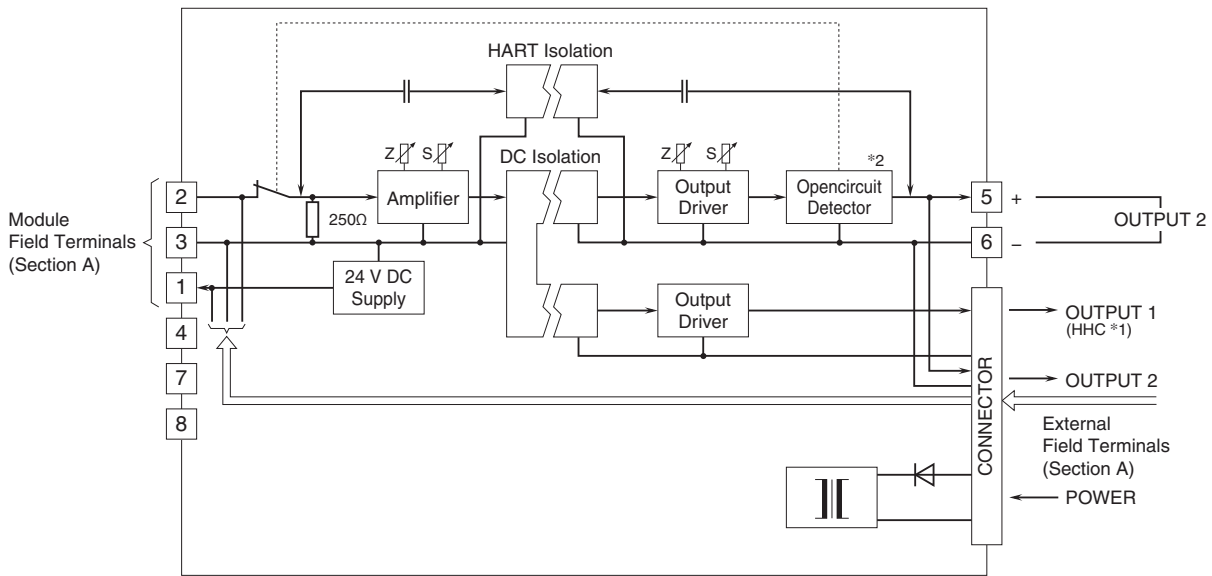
HART Isolation

Z S

Amplifier

250Ω

DC Isolation

Z S

Output Driver

Opencircuit Detector

*2

Module Field Terminals (Section A)

2

3

1

4

7

8

24 V DC Supply

Output Driver

5 +

6 –

OUTPUT 2

OUTPUT 1 (HHC *1)

OUTPUT 2

CONNECTOR

External Field Terminals (Section A)

POWER